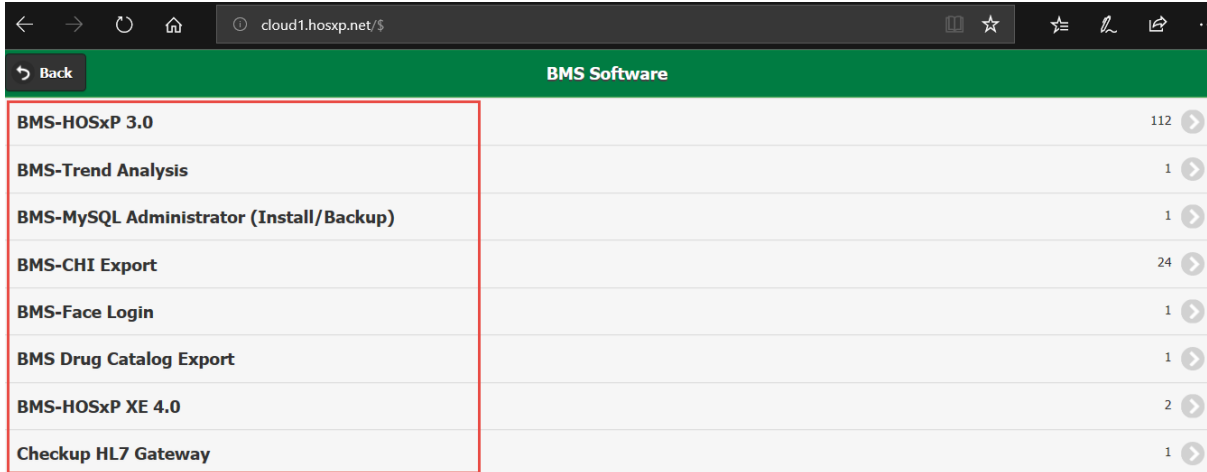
cloud1.hosxp.net/$

Back

BMS Software

BMS-HOSxP 3.0 112

BMS-Trend Analysis 1

BMS-MySQL Administrator (Install/Backup) 1

BMS-CHI Export 24

BMS-Face Login 1

BMS Drug Catalog Export 1

BMS-HOSxP XE 4.0 2

Checkup HL7 Gateway 1